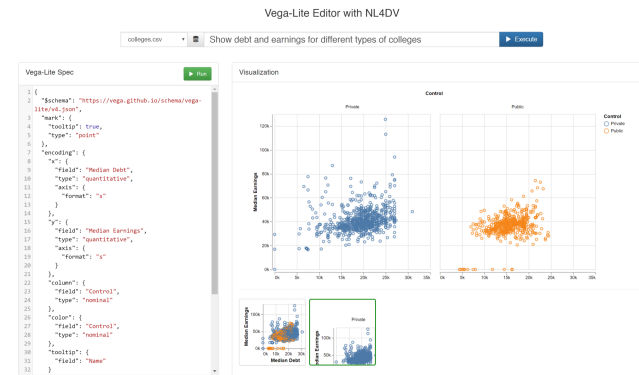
Vega-Lite Editor with NL4DV

colleges.csv

Show debt and earnings for different types of colleges

Execute

Vega-Lite Spec

Run

1 {
2   "$schema": "https://vega.github.io/schema/vega-lite/v4.json",
3   "mark": {
4     "tooltip": true,
5     "type": "point"
6   },
7   "encoding": {
8     "x": {
9       "field": "Median Debt",
10      "type": "quantitative",
11      "axis": {
12        "format": "s"
13      }
14    },
15    "y": {
16      "field": "Median Earnings",
17      "type": "quantitative",
18      "axis": {
19        "format": "s"
20      }
21    },
22    "column": {
23      "field": "Control",
24      "type": "nominal"
25    },
26    "color": {
27      "field": "Control",
28      "type": "nominal"
29    },
30    "tooltip": {
31      "field": "Name"
32    }

Visualization

Control

Private

Public

Control
Private
Public

Median Earnings

120k
100k
80k
60k
40k
20k
0k

0k 5k 10k 15k 20k 25k 30k 35k

0k 5k 10k 15k 20k 25k 30k 35k

Median Debt

Median Earnings
100k
50k
0k
0k 10k 20k 30k
Median Debt

Private
dian Earnings